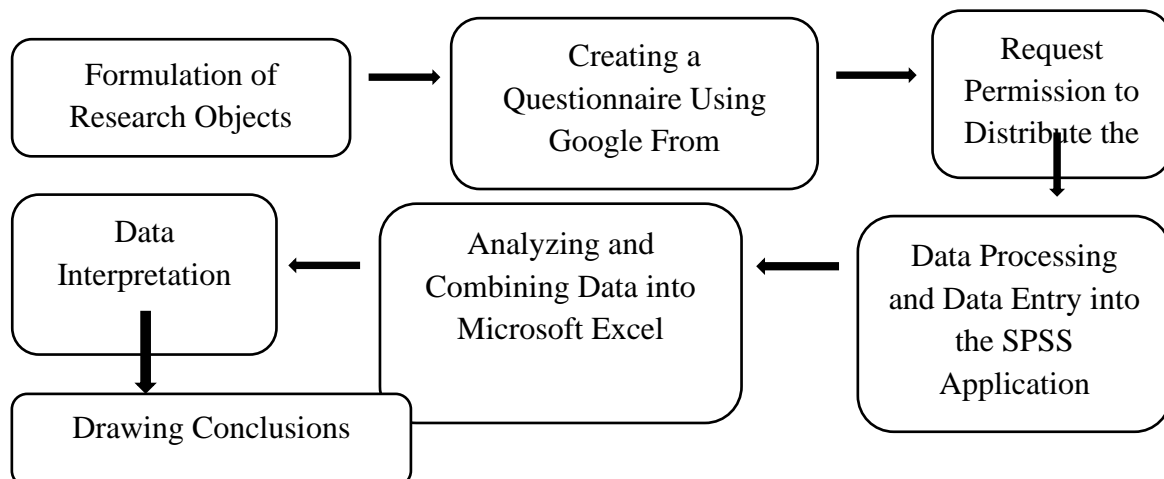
Formulation of Research Objects

Creating a Questionnaire Using Google From

Request Permission to Distribute the

Data Processing and Data Entry into the SPSS Application

Analyzing and Combining Data into Microsoft Excel

Data Interpretation

Drawing Conclusions